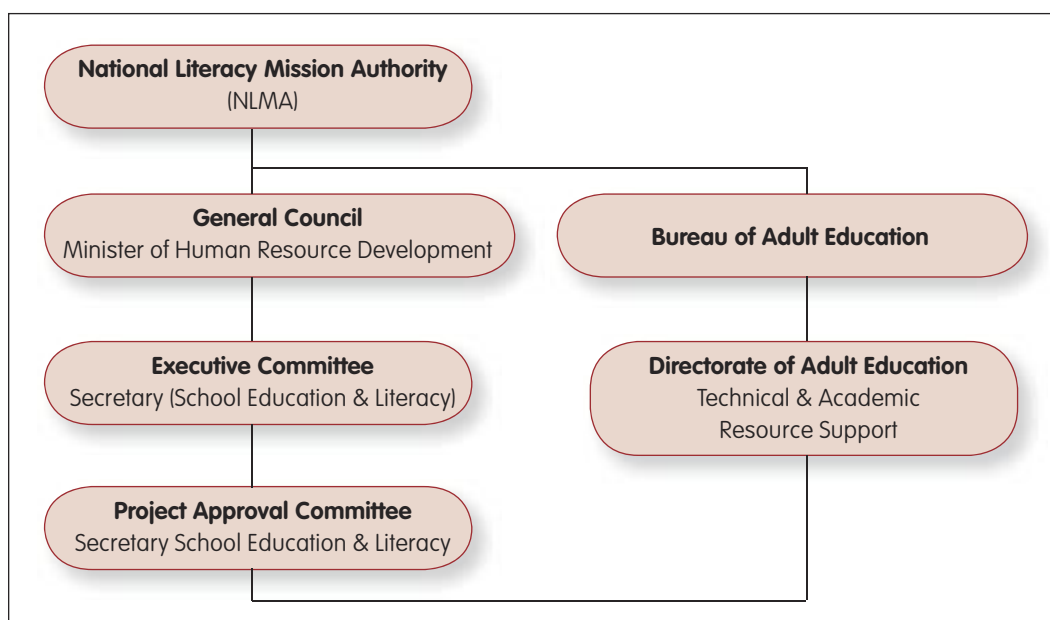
National Literacy Mission Authority
(NLMA)

General Council
Minister of Human Resource Development

Bureau of Adult Education

Executive Committee
Secretary (School Education & Literacy)

Directorate of Adult Education
Technical & Academic Resource Support

Project Approval Committee
Secretary School Education & Literacy